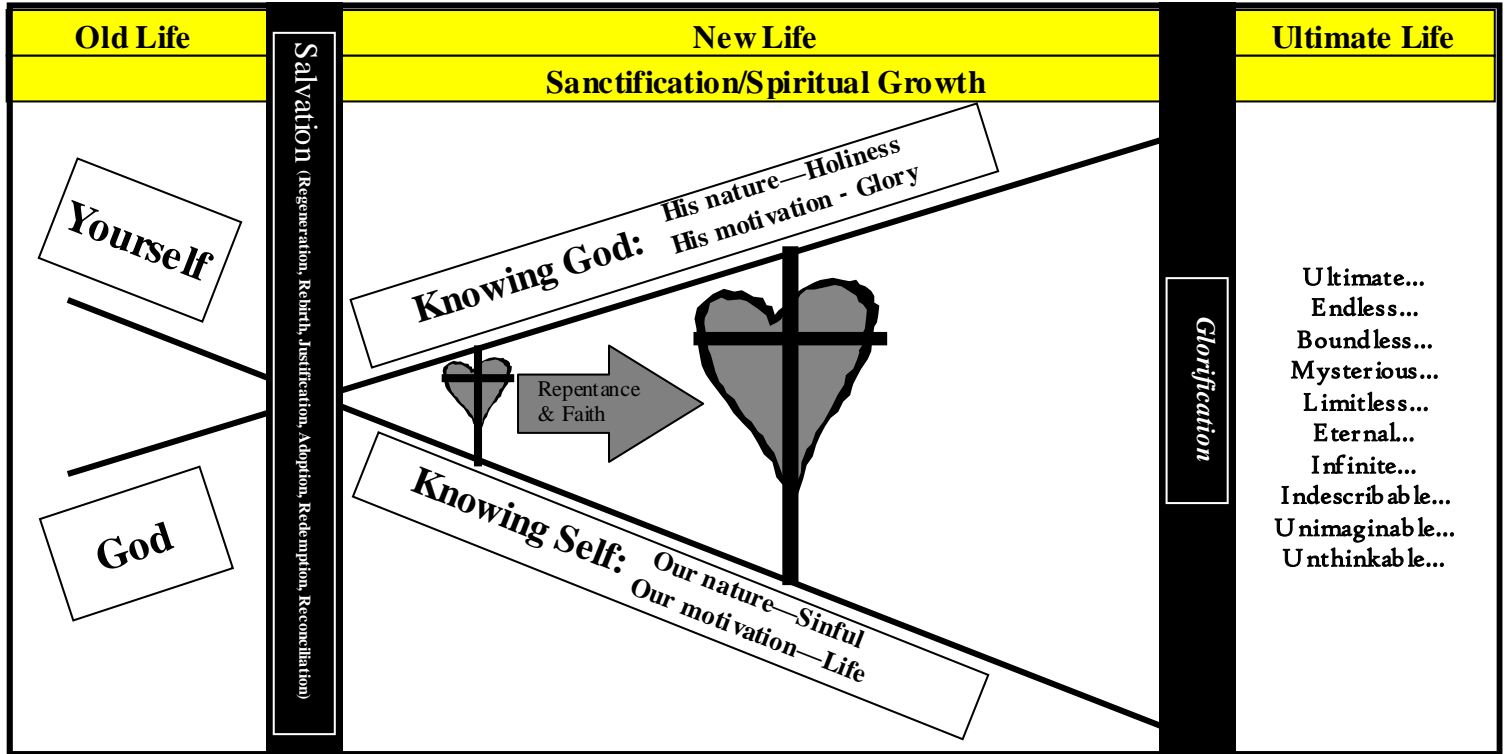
Old Life

Salvation (Regeneration, Rebirth, Justification, Adoption, Redemption, Reconciliation)

New Life

Sanctification/Spiritual Growth

Ultimate Life

Yourself

God

Knowing God: His nature—Holiness His motivation - Glory

Repentance & Faith

Knowing Self: Our nature—Sinful Our motivation—Life

Glorification

Ultimate...
Endless...
Boundless...
Mysterious...
Limitless...
Eternal...
Infinite...
Indescribable...
Unimaginable...
Unthinkable...